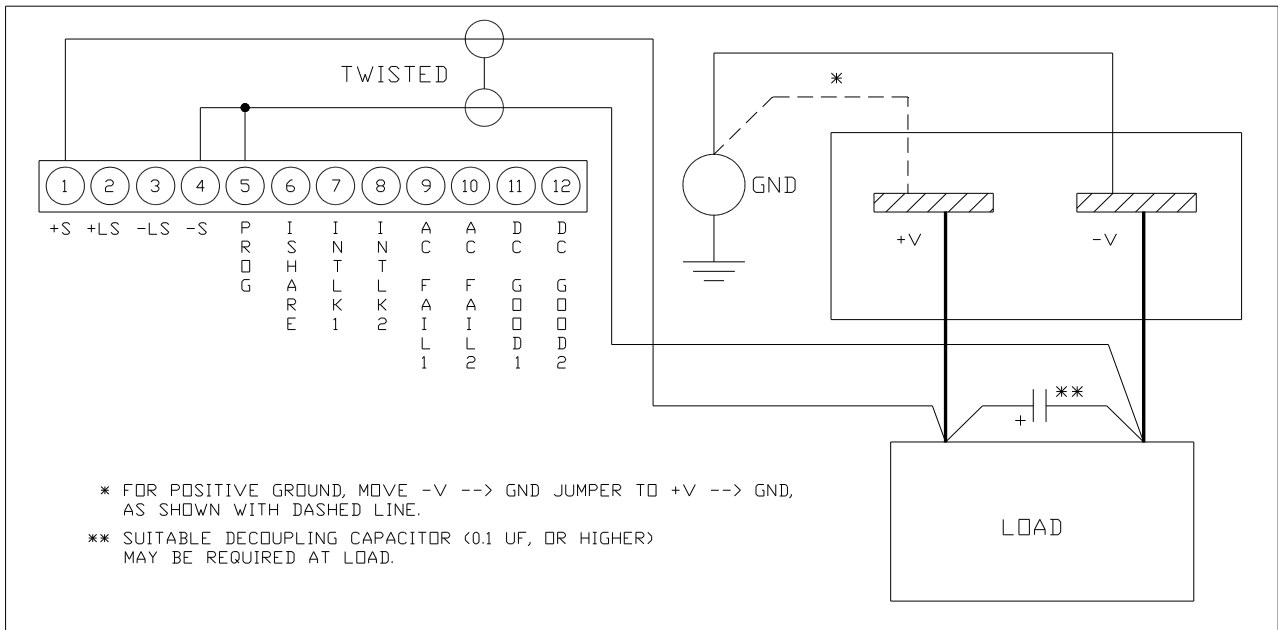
TWISTED

*

GND

1 2 3 4 5 6 7 8 9 10 11 12

+S +LS -LS -S PROG ISHARE INTLK1 INTLK2 AC FAIL1 AC FAIL2 DC GOOD1 DC GOOD2

+V

-V

+

**

LOAD

* FOR POSITIVE GROUND, MOVE -V --> GND JUMPER TO +V --> GND, AS SHOWN WITH DASHED LINE.

** SUITABLE DECOUPLING CAPACITOR (0.1 UF, OR HIGHER) MAY BE REQUIRED AT LOAD.